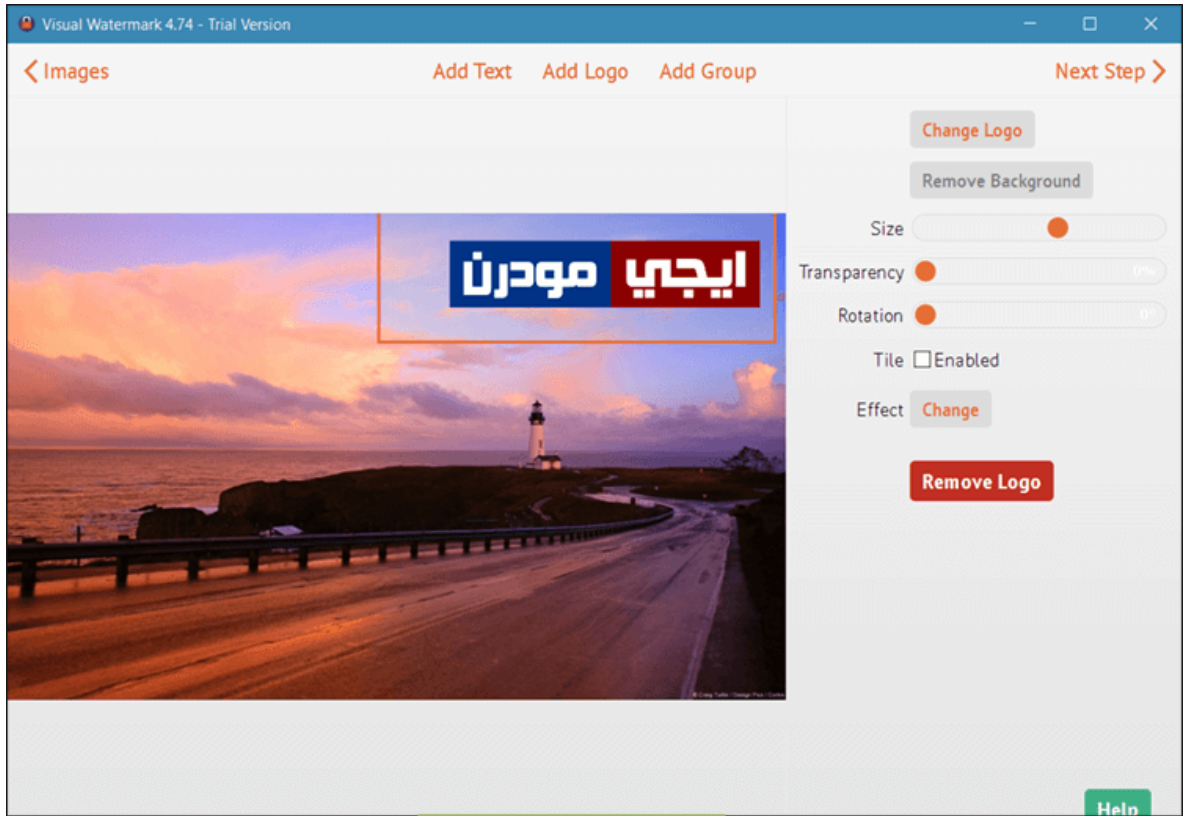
Visual Watermark 4.74 - Trial Version

Images

Add Text Add Logo Add Group

Next Step

Change Logo

Remove Background

Size

Transparency 0%

Rotation 0°

Tile Enabled

Effect Change

Remove Logo

ايجي مودرن

© Craig Tuttle / Design Pics / Corbis

Help